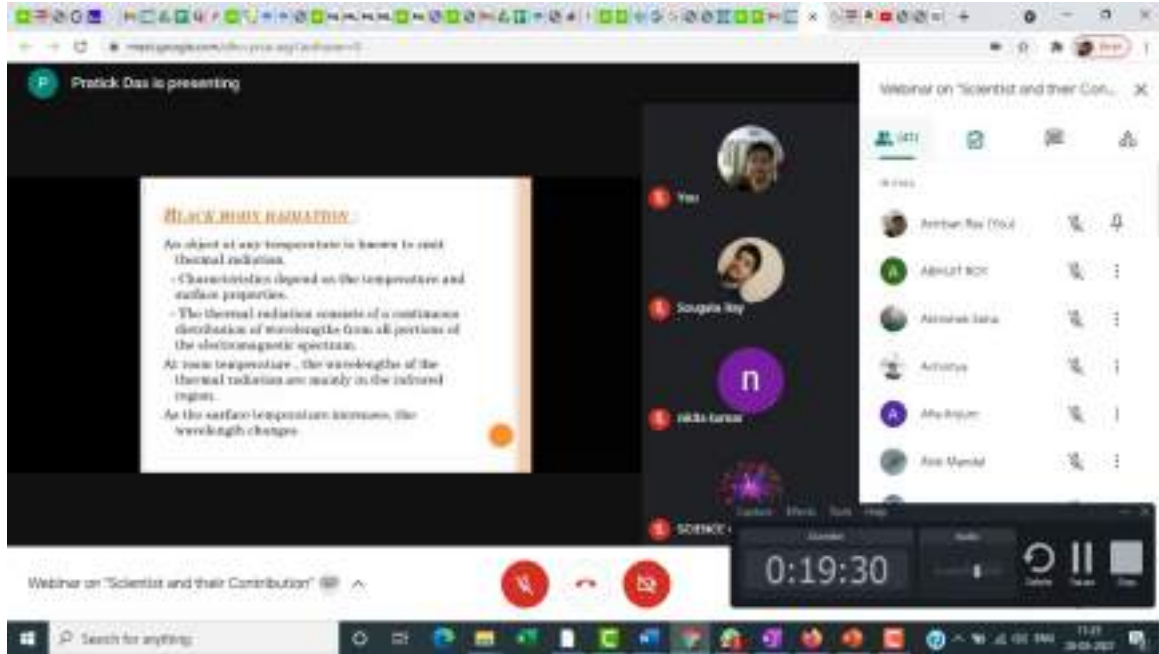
meet.google.com/

Pratick Das is presenting

BLACK BODY RADIATION :

An object at any temperature is known to emit thermal radiation.

- Characteristics depend on the temperature and surface properties.

- The thermal radiation consists of a continuous distribution of wavelengths from all portions of the electromagnetic spectrum.

At room temperature , the wavelengths of the thermal radiation are mainly in the infrared region.

As the surface temperature increases, the wavelength changes.

You

Sougata Roy

n

nikita kumar

SCIENCE

Webinar on "Scientist and their Con...

(41)

In call

Anirban Roy (You)

ABHIJIT ROY

Abhishek Saha

Achintya

Afia Anjum

Alok Mandal

Webinar on "Scientist and their Contribution"

Duration

Audio

0:19:30

Delete

Pause

Stop

Search for anything

11:23

20-03-2021